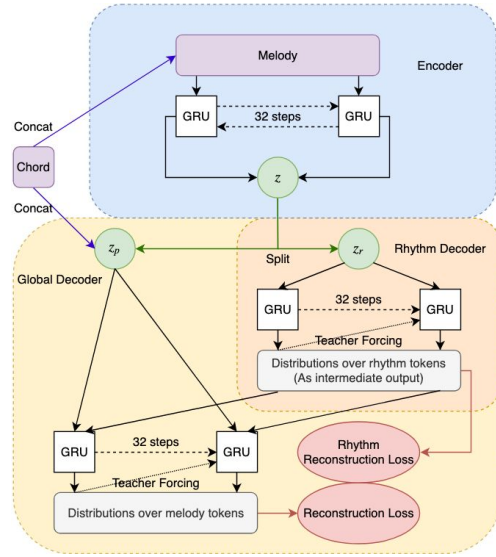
Melody

Encoder

GRU

32 steps

GRU

Concat

Chord

Concat

$z$

$z_p$

Split

$z_r$

Rhythm Decoder

Global Decoder

GRU

32 steps

GRU

Teacher Forcing

Distributions over rhythm tokens (As intermediate output)

GRU

32 steps

GRU

Rhythm Reconstruction Loss

Teacher Forcing

Distributions over melody tokens

Reconstruction Loss